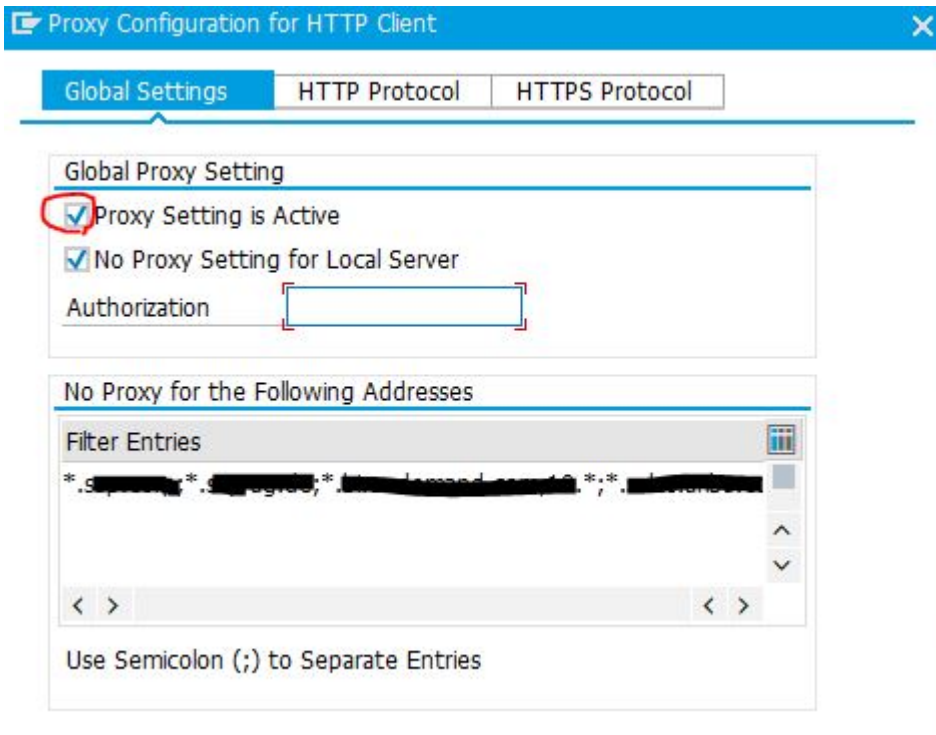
Proxy Configuration for HTTP Client

Global Settings | HTTP Protocol | HTTPS Protocol

Global Proxy Setting

Proxy Setting is Active

No Proxy Setting for Local Server

Authorization

No Proxy for the Following Addresses

Filter Entries

*.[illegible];*.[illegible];*.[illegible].*;*.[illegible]

Use Semicolon (;) to Separate Entries